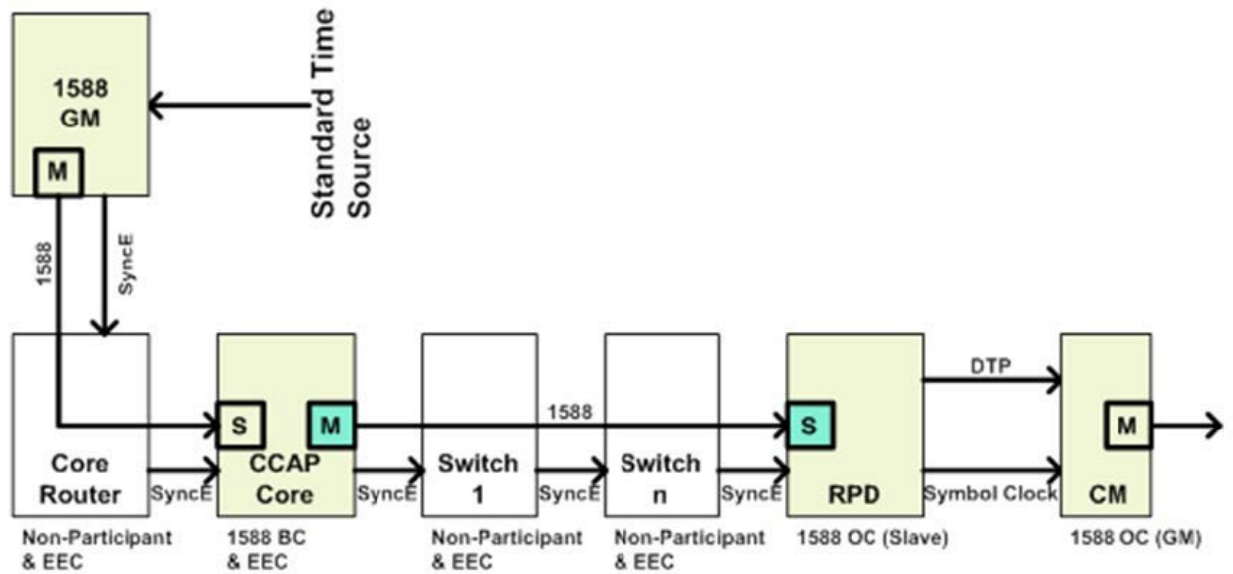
1588
GM

M

Standard Time Source

1588

SyncE

Core Router

SyncE

S

M

CCAP Core

1588

SyncE

Switch 1

SyncE

Switch n

SyncE

S

RPD

DTP

Symbol Clock

M

CM

Non-Participant & EEC

1588 BC & EEC

Non-Participant & EEC

Non-Participant & EEC

1588 OC (Slave)

1588 OC (GM)